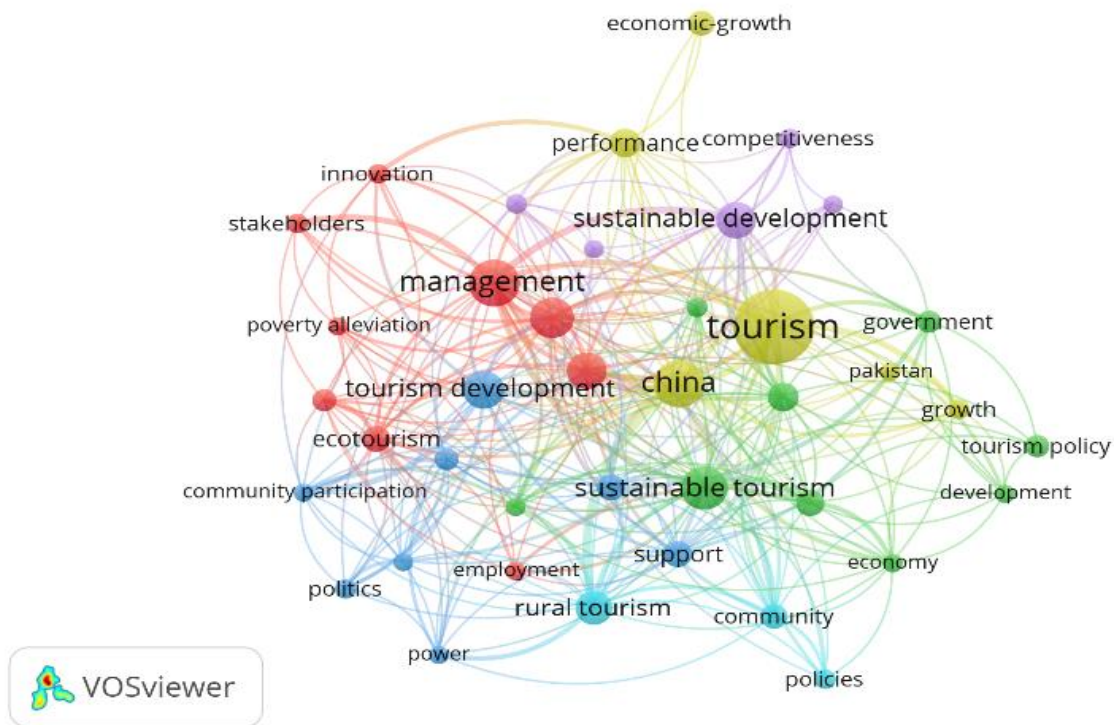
economic-growth
performance
competitiveness
innovation
stakeholders
sustainable development
management
tourism
government
poverty alleviation
pakistan
tourism development
china
growth
ecotourism
tourism policy
community participation
sustainable tourism
development
support
employment
economy
politics
rural tourism
community
power
policies
VOSviewer